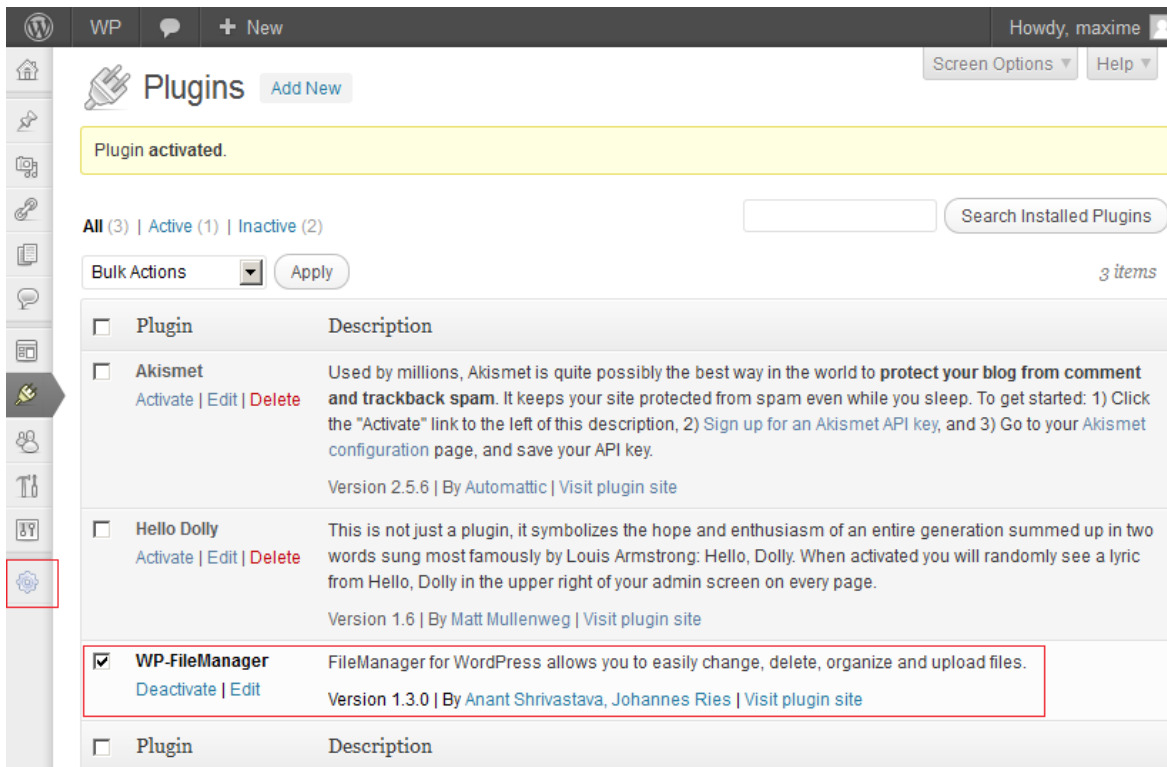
WP + New Howdy, maxime

Screen Options ▼ Help ▼

Plugins Add New

Plugin **activated**.

All (3) | Active (1) | Inactive (2)

Search Installed Plugins

Bulk Actions Apply 3 items

| | Plugin | Description |
|---|---|---|
| | **Akismet** Activate \| Edit \| Delete | Used by millions, Akismet is quite possibly the best way in the world to **protect your blog from comment and trackback spam**. It keeps your site protected from spam even while you sleep. To get started: 1) Click the "Activate" link to the left of this description, 2) Sign up for an Akismet API key, and 3) Go to your Akismet configuration page, and save your API key. Version 2.5.6 \| By Automattic \| Visit plugin site |
| | **Hello Dolly** Activate \| Edit \| Delete | This is not just a plugin, it symbolizes the hope and enthusiasm of an entire generation summed up in two words sung most famously by Louis Armstrong: Hello, Dolly. When activated you will randomly see a lyric from Hello, Dolly in the upper right of your admin screen on every page. Version 1.6 \| By Matt Mullenweg \| Visit plugin site |
| ☑ | **WP-FileManager** Deactivate \| Edit | FileManager for WordPress allows you to easily change, delete, organize and upload files. Version 1.3.0 \| By Anant Shrivastava, Johannes Ries \| Visit plugin site |
| | Plugin | Description |